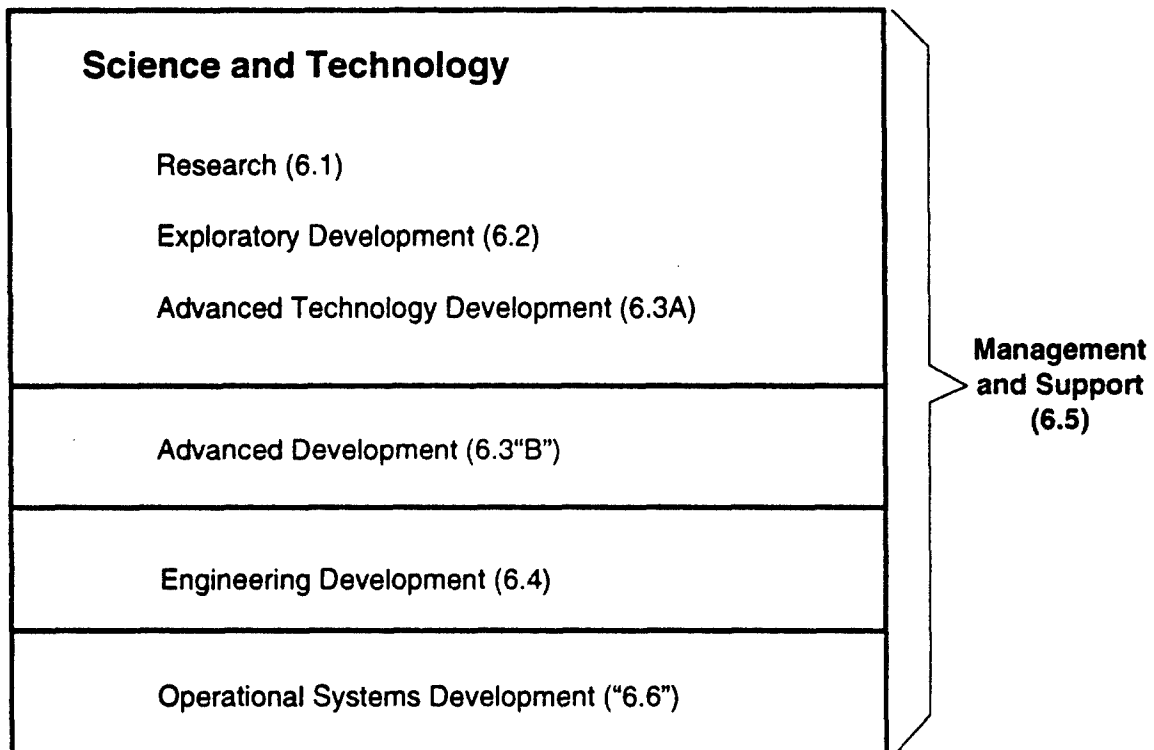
Science and Technology

Research (6.1)

Exploratory Development (6.2)

Advanced Technology Development (6.3A)

Advanced Development (6.3"B")

Engineering Development (6.4)

Operational Systems Development ("6.6")

Management and Support (6.5)